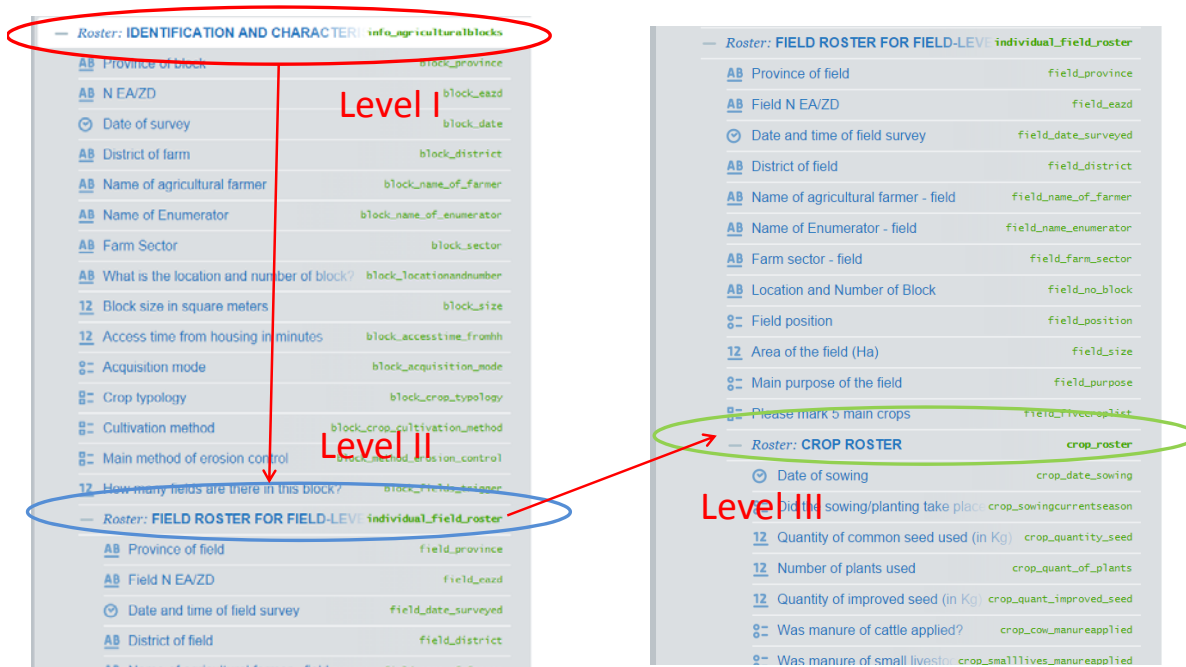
— Roster: IDENTIFICATION AND CHARACTERI info_agriculturalblocks
AB Province of block block_province
AB N EA/ZD block_eazd
Date of survey block_date
AB District of farm block_district
AB Name of agricultural farmer block_name_of_farmer
AB Name of Enumerator block_name_of_enumerator
AB Farm Sector block_sector
AB What is the location and number of block? block_locationandnumber
12 Block size in square meters block_size
12 Access time from housing in minutes block_accesstime_fromhh
Acquisition mode block_acquisition_mode
Crop typology block_crop_typology
Cultivation method block_crop_cultivation_method
Main method of erosion control block_method_erosion_control
12 How many fields are there in this block? block_fields_trigger
— Roster: FIELD ROSTER FOR FIELD-LEVE individual_field_roster
AB Province of field field_province
AB Field N EA/ZD field_eazd
Date and time of field survey field_date_surveyed
AB District of field field_district

Level I
Level II
Level III

— Roster: FIELD ROSTER FOR FIELD-LEVE individual_field_roster
AB Province of field field_province
AB Field N EA/ZD field_eazd
Date and time of field survey field_date_surveyed
AB District of field field_district
AB Name of agricultural farmer - field field_name_of_farmer
AB Name of Enumerator - field field_name_enumerator
AB Farm sector - field field_farm_sector
AB Location and Number of Block field_no_block
Field position field_position
12 Area of the field (Ha) field_size
Main purpose of the field field_purpose
Please mark 5 main crops field_fivecroplist
— Roster: CROP ROSTER crop_roster
Date of sowing crop_date_sowing
Did the sowing/planting take place crop_sowingcurrentseason
12 Quantity of common seed used (in Kg) crop_quantity_seed
12 Number of plants used crop_quant_of_plants
12 Quantity of improved seed (in Kg) crop_quant_improved_seed
Was manure of cattle applied? crop_cow_manureapplied
Was manure of small livestoc crop_smalllives_manureapplied